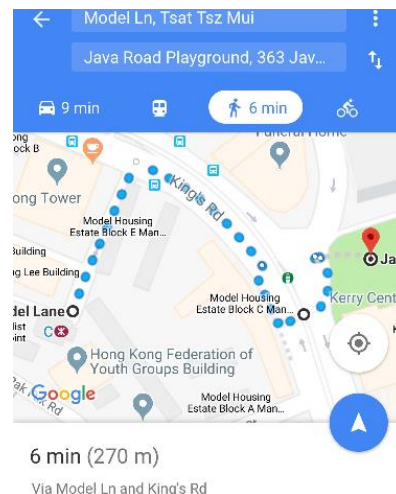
Model Ln, Tsat Tsz Mui
Java Road Playground, 363 Jav...
9 min
6 min
Funeral Home
ock B
ong Tower
King's Rd
Model Housing Estate Block E Man...
Building
g Lee Building
del Lane
list
oint
Model Housing Estate Block C Man...
Ja
Kerry Cent
Hong Kong Federation of Youth Groups Building
Google
ak Rd
Model Housing Estate Block A Man...
6 min (270 m)
Via Model Ln and King's Rd